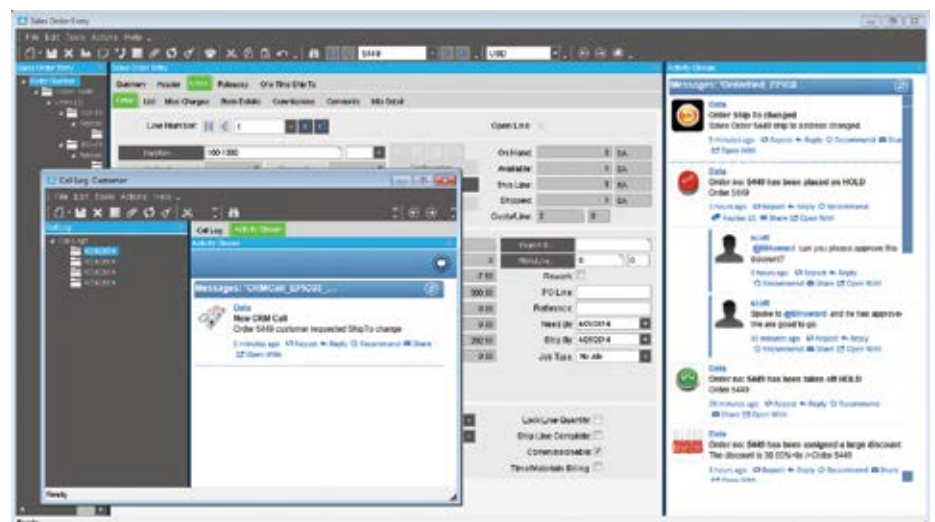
Sales Order Entry

File Edit Tools Actions Help

5449

USD

Sales Order Entry

Order Number

Summary Header Lines Releases One Time Ship To

Line List Misc Charges Rem Details Commissions Comments Mtl Detail

Line Number: 1

Open Line

100-1000

On Hand: EA

Available: EA

Ship Line: EA

Shipped: EA

Order Line: 0

Call Log Customer

File Edit Tools Actions Help

Call Log

Call Log Activity Stream

Activity Stream

Messages: "CRMCall_EPIC03_..."

Data
New CRM Call
Order 5449 customer requested ShipTo change
2 minutes ago Repost Reply Recommend Share Open With

Rework

PO Line:

Reference:

Need By: 4/25/2014

Ship By: 4/25/2014

Job Type: No Job

Lock Line Quantity

Ship Line Complete

Commissionable

Time/Materials Billing

Ready

Activity Stream

Messages: "OrderHed_EPIC03_..."

Data
Order Ship To changed
Sales Order 5449 ship to address changed.
5 minutes ago Repost Reply Recommend Share Open With

Data
Order no: 5449 has been placed on HOLD
Order 5449
2 hours ago Repost Reply Recommend Replies (2) Share Open With

scott
@Bhoward can you please approve this discount?
2 hours ago Repost Reply Recommend Share Open With

scott
Spoke to @Bhoward and he has approved. We are good to go.
32 minutes ago Repost Reply Recommend Share Open With

Data
Order no: 5449 has been taken off HOLD
Order 5449
28 minutes ago Repost Reply Recommend Share Open With

Data
Order no: 5449 has been assigned a large discount
The discount is 38.00% for Order 5449
3 hours ago Repost Reply Recommend Share Open With

Ready